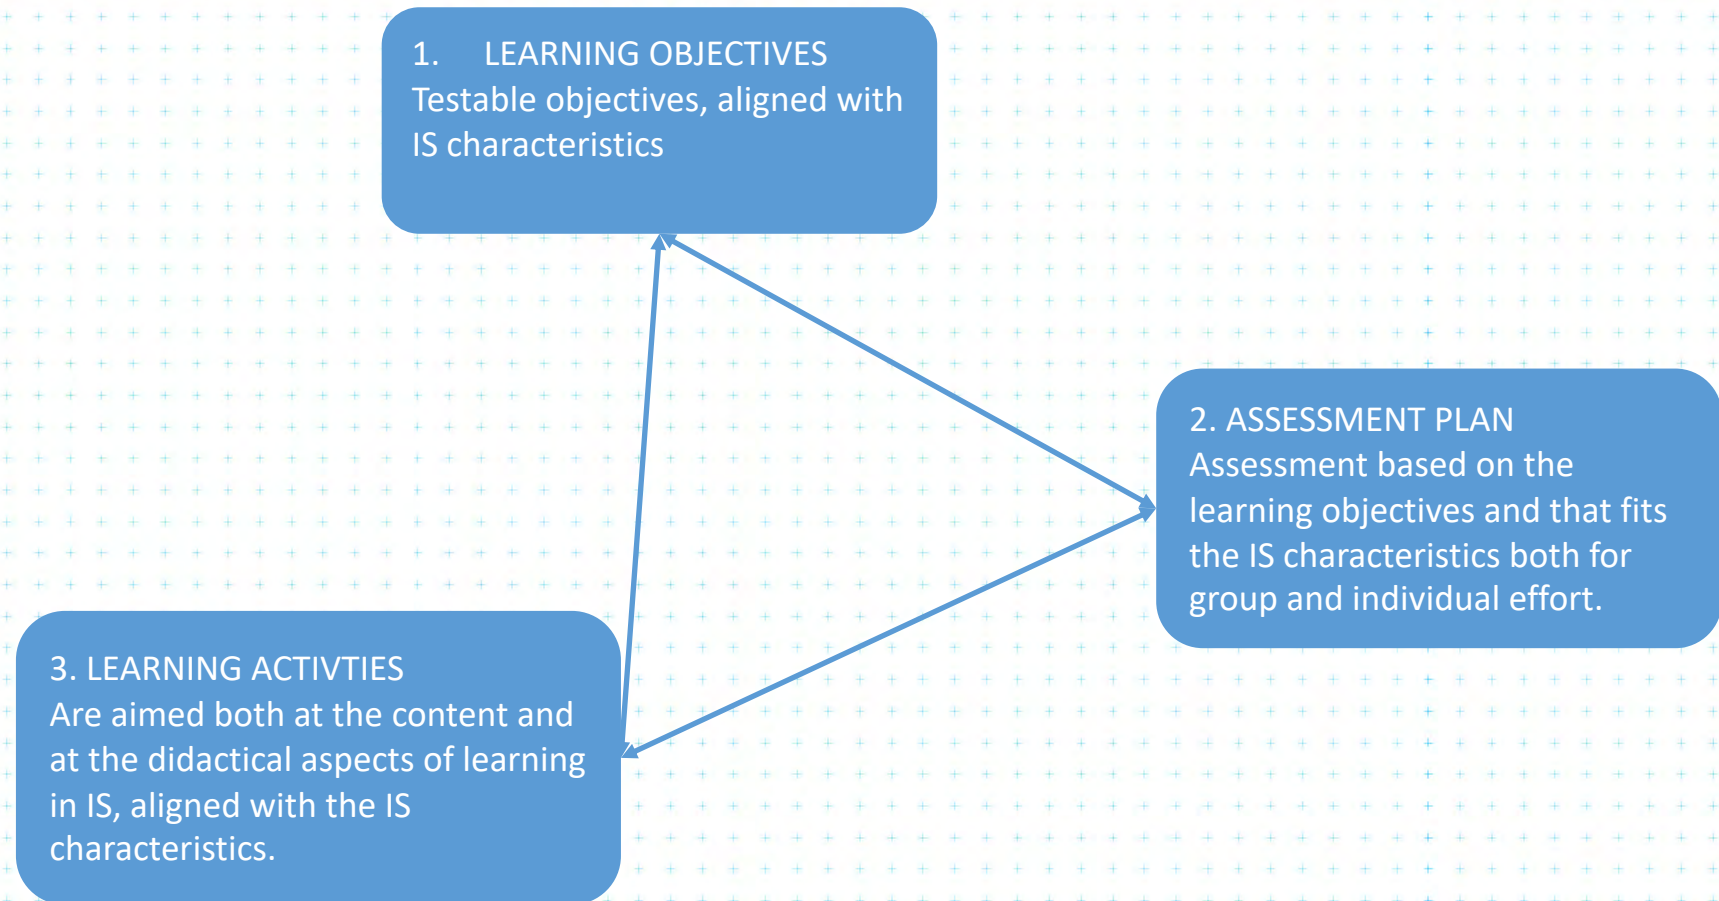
1. LEARNING OBJECTIVES
Testable objectives, aligned with IS characteristics

2. ASSESSMENT PLAN
Assessment based on the learning objectives and that fits the IS characteristics both for group and individual effort.

3. LEARNING ACTIVTIES
Are aimed both at the content and at the didactical aspects of learning in IS, aligned with the IS characteristics.